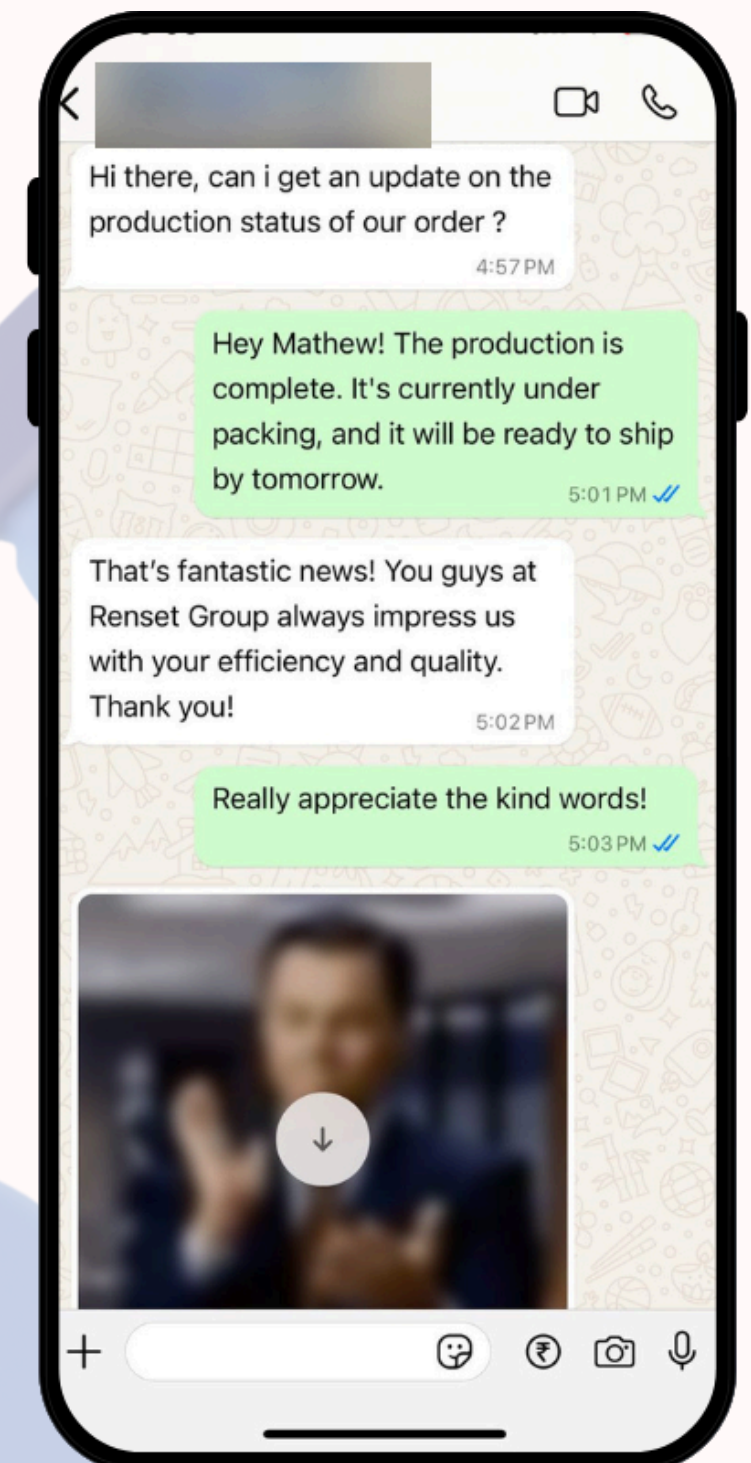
Hi there, can i get an update on the production status of our order ?
4:57 PM

Hey Mathew! The production is complete. It's currently under packing, and it will be ready to ship by tomorrow.
5:01 PM

That's fantastic news! You guys at Renset Group always impress us with your efficiency and quality. Thank you!
5:02 PM

Really appreciate the kind words!
5:03 PM